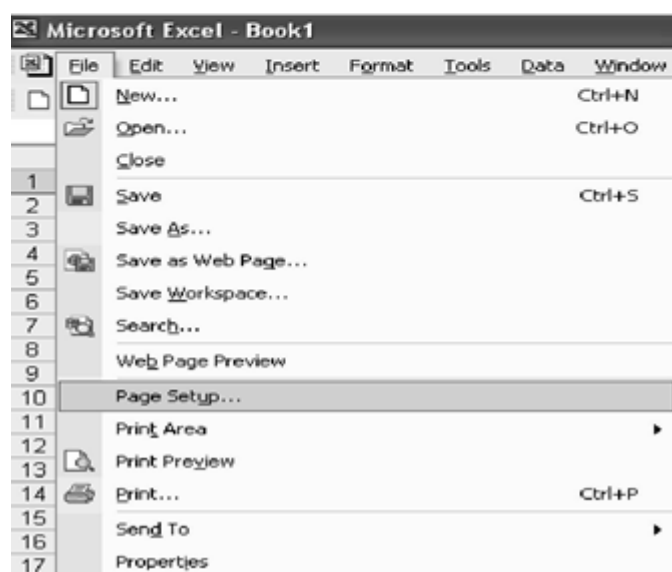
Microsoft Excel - Book1

File Edit View Insert Format Tools Data Window

New... Ctrl+N
Open... Ctrl+O
Close
Save Ctrl+S
Save As...
Save as Web Page...
Save Workspace...
Search...
Web Page Preview
Page Setup...
Print Area
Print Preview
Print... Ctrl+P
Send To
Properties

1
2
3
4
5
6
7
8
9
10
11
12
13
14
15
16
17